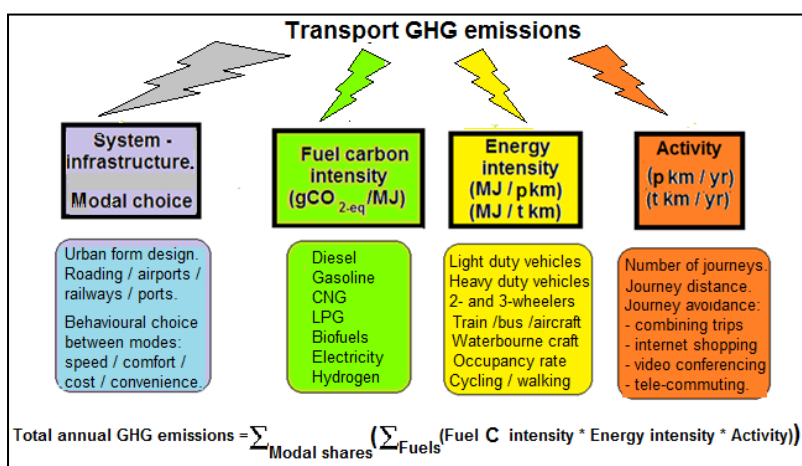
Transport GHG emissions

System - infrastructure.
Modal choice

Fuel carbon intensity
(gCO$_{2\text{-eq}}$/MJ)

Energy intensity
(MJ / p km)
(MJ / t km)

Activity
(p km / yr)
(t km / yr)

Urban form design.
Roading / airports / railways / ports.
Behavioural choice between modes: speed / comfort / cost / convenience.

Diesel
Gasoline
CNG
LPG
Biofuels
Electricity
Hydrogen

Light duty vehicles
Heavy duty vehicles
2- and 3-wheelers
Train /bus /aircraft
Waterbourne craft
Occupancy rate
Cycling / walking

Number of journeys.
Journey distance.
Journey avoidance:
- combining trips
- internet shopping
- video conferencing
- tele-commuting.

Total annual GHG emissions = $\sum_{\text{Modal shares}}(\sum_{\text{Fuels}}$(Fuel C intensity * Energy intensity * Activity))